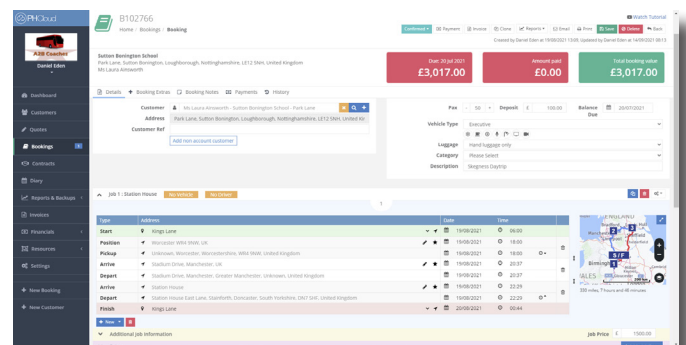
PHCloud

A2B Coaches

Daniel Eden

Dashboard
Customers
Quotes
Bookings
Contracts
Diary
Reports & Backups
Invoices
Financials
Resources
Settings
New Booking
New Customer

B102766
Home / Bookings / Booking

Watch Tutorial

Confirmed | Payment | Invoice | Clone | Reports | Email | Print | Save | Delete | Back

Created by Daniel Eden at 19/08/2021 13:09, Updated by Daniel Eden at 14/09/2021 08:13

Sutton Bonington School
Park Lane, Sutton Bonington, Loughborough, Nottinghamshire, LE12 5NH, United Kingdom
Ms Laura Ainsworth

Due: 20 Jul 2021
£3,017.00

Amount paid
£0.00

Total booking value
£3,017.00

Details | Booking Extras | Booking Notes | Payments | History

Customer | Ms Laura Ainsworth - Sutton Bonington School - Park Lane
Address | Park Lane, Sutton Bonington, Loughborough, Nottinghamshire, LE12 5NH, United Kin
Customer Ref

Add non account customer

Pax | 50 | Deposit | £ 100.00 | Balance Due | 20/07/2021

Vehicle Type | Executive

Luggage | Hand luggage only
Category | Please Select
Description | Skegness Daytrip

Job 1 : Station House | No Vehicle | No Driver

1

| Type | Address | Date | Time |
|---|---|---|---|
| Start | Kings Lane | 19/08/2021 | 06:00 |
| Position | Worcester WR4 9NW, UK | 19/08/2021 | 18:00 |
| Pickup | Unknown, Worcester, Worcestershire, WR4 9NW, United Kingdom | 19/08/2021 | 18:00 |
| Arrive | Station Drive, Manchester, UK | 19/08/2021 | 20:37 |
| Depart | Station Drive, Manchester, Greater Manchester, Unknown, United Kingdom | 19/08/2021 | 20:37 |
| Arrive | Station House | 19/08/2021 | 22:29 |
| Depart | Station House East Lane, Stainforth, Doncaster, South Yorkshire, DN7 5HF, United Kingdom | 19/08/2021 | 22:29 |
| Finish | Kings Lane | 20/08/2021 | 00:44 |

New

Additional Job Information

Job Price | £ | 1500.00

330 miles, 7 hours and 46 minutes